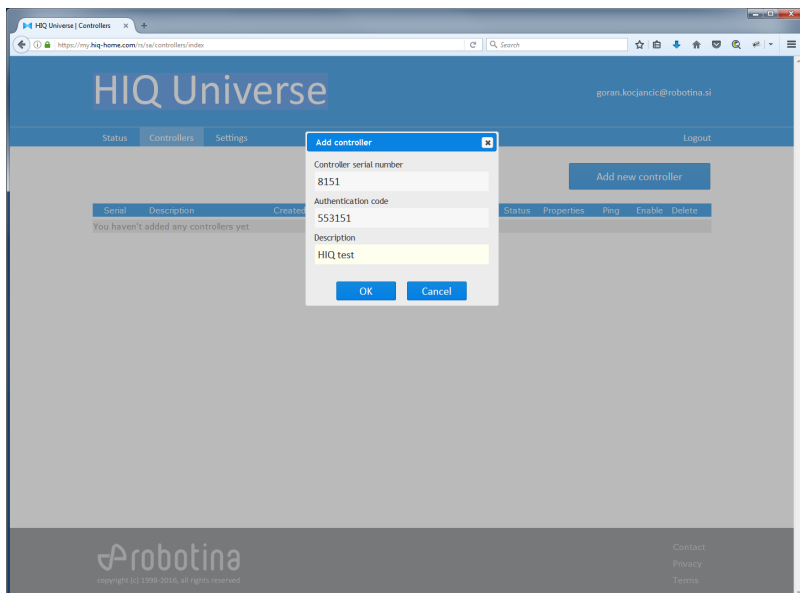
HIQ Universe | Controllers ×

https://my.hiq-home.com/rs/sa/controllers/index

Search

HIQ Universe

goran.kocjancic@robotina.si

Status Controllers Settings

Logout

Add new controller

| Serial | Description | Created | Status | Properties | Ping | Enable | Delete |
|---|---|---|---|---|---|---|---|
| You haven't added any controllers yet | | | | | | | |

Add controller

Controller serial number

8151

Authentication code

553151

Description

HIQ test

OK Cancel

robotina

copyright (c) 1998-2016, all rights reserved

Contact

Privacy

Terms